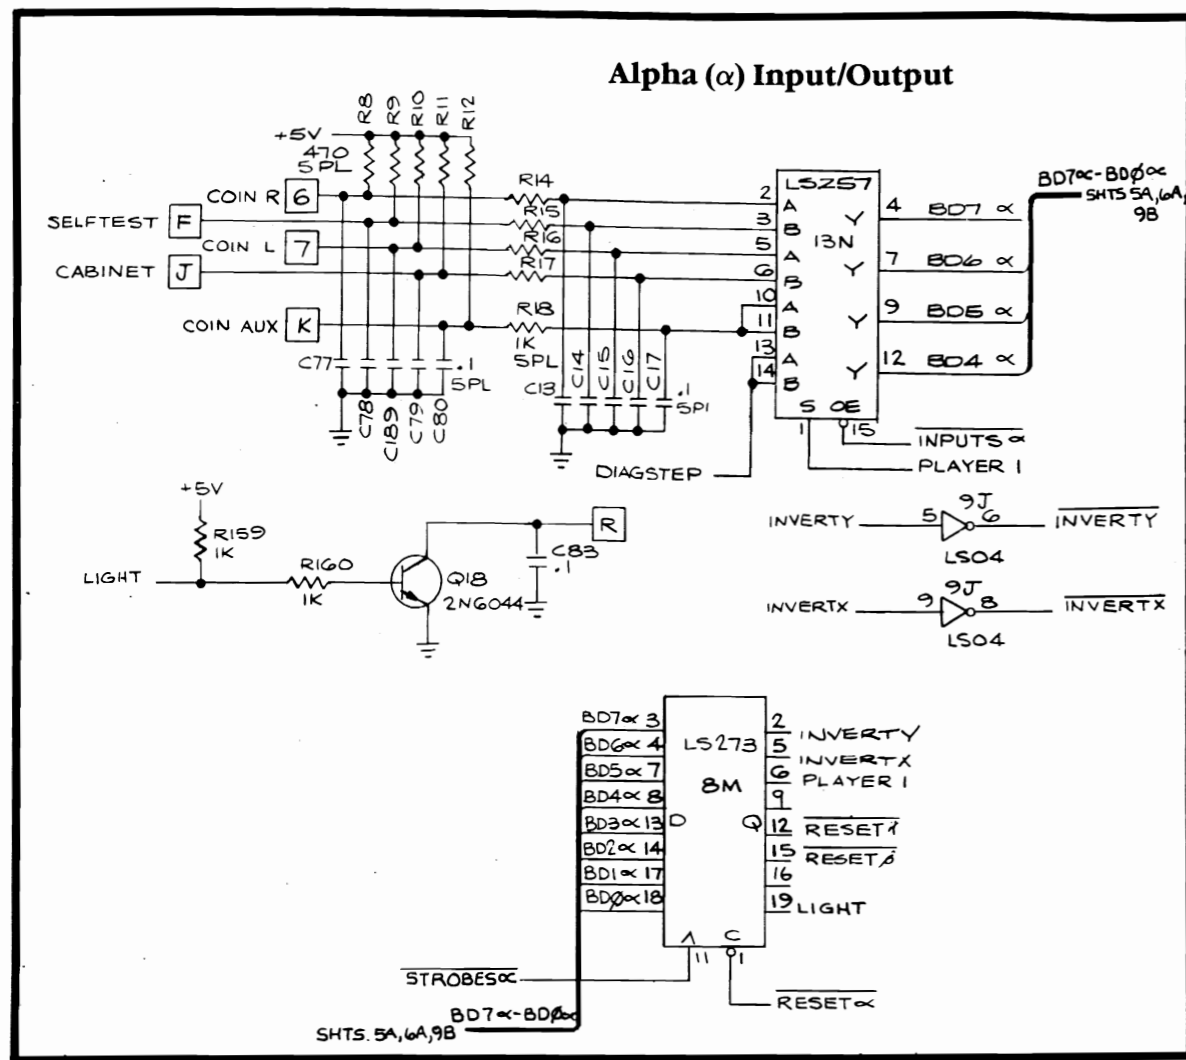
Alpha (α) Input/Output

R8 R9 R10 R11 R12
+5V
470
5PL

COIN R 6
SELFTEST F
COIN L 7
CABINET J
COIN AUX K

R14
R15
R16
R17
R18
1K
5PL

C77
C78 C189 C79 C80
.1
5PL

C13 C14 C15 C16 C17
.1
5PL

2 A
3 B
5 A
6 B
10 A
11 B
13 A
14 B
LS257
13N
Y
Y
Y
Y
S OE
1 15
4 BD7 α
7 BD6 α
9 BD5 α
12 BD4 α

BD7α-BDØα
SHTS 5A, 6A, 9B

$\overline{\text{INPUTS α}}$
PLAYER 1
DIAGSTEP

+5V
R159
1K
LIGHT
R160
1K
Q18
2N6044
C83
.1
R

INVERTY 5 9J 6 $\overline{\text{INVERTY}}$
LS04
INVERTX 9 9J 8 $\overline{\text{INVERTX}}$
LS04

BD7α 3
BD6α 4
BD5α 7
BD4α 8
BD3α 13
BD2α 14
BD1α 17
BDØα 18
LS273
8M
D
Q
2 INVERTY
5 INVERTX
6 PLAYER 1
9
12 $\overline{\text{RESET1}}$
15 $\overline{\text{RESETØ}}$
16
19 LIGHT
11 1
C

$\overline{\text{STROBES α}}$
BD7α-BDØα
SHTS. 5A, 6A, 9B
$\overline{\text{RESET α}}$